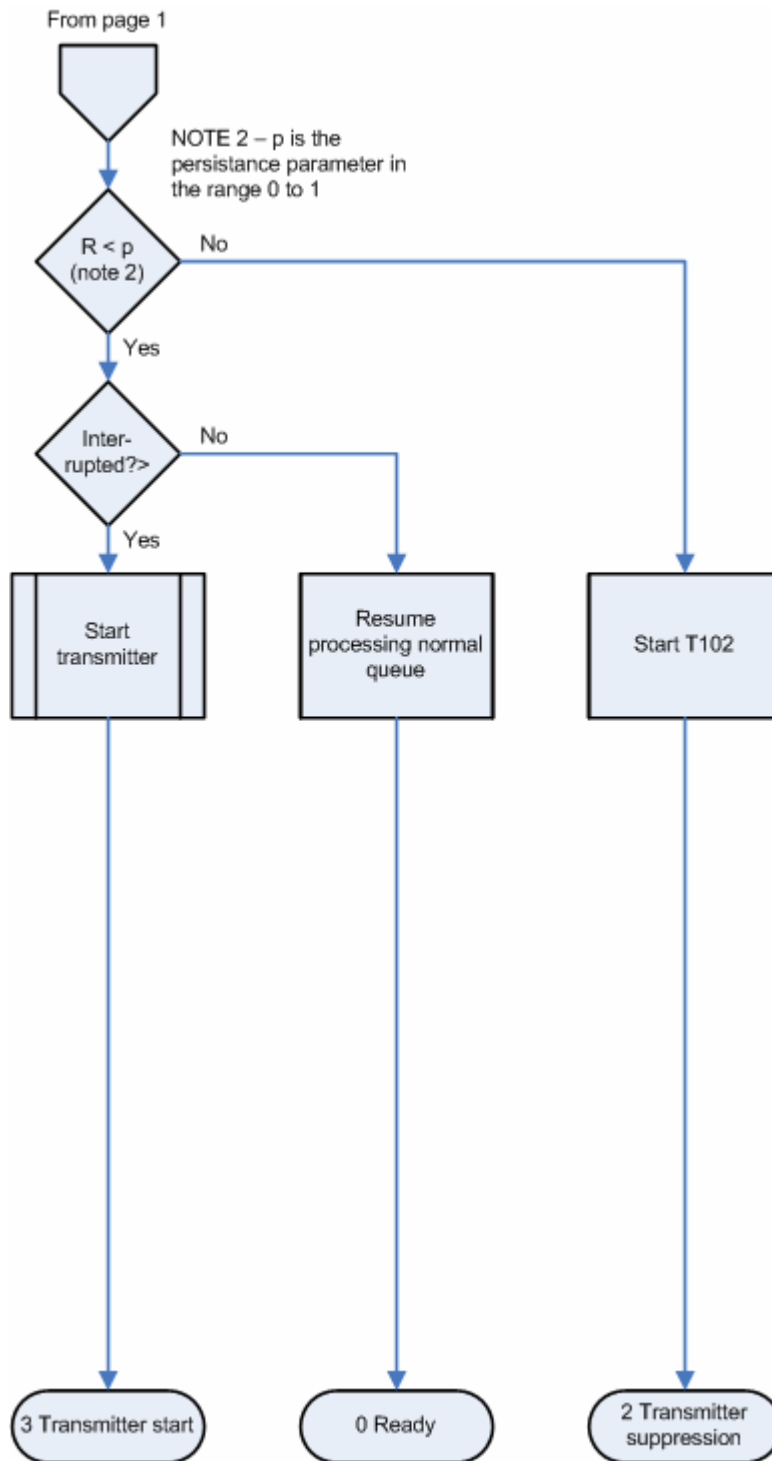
From page 1

NOTE 2 – p is the persistance parameter in the range 0 to 1

R < p
(note 2)

No

Yes

Inter-
rupted?>

No

Yes

Start transmitter

Resume processing normal queue

Start T102

3 Transmitter start

0 Ready

2 Transmitter suppression